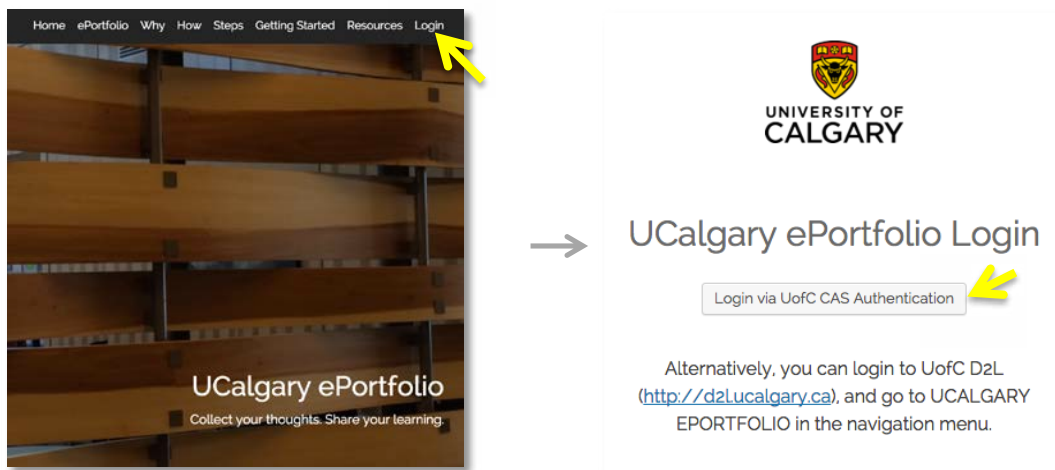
Home ePortfolio Why How Steps Getting Started Resources Login

UCalgary ePortfolio

Collect your thoughts. Share your learning.

UNIVERSITY OF CALGARY

UCalgary ePortfolio Login

Login via UofC CAS Authentication

Alternatively, you can login to UofC D2L (http://d2l.ucalgary.ca), and go to UCALGARY EPORTFOLIO in the navigation menu.